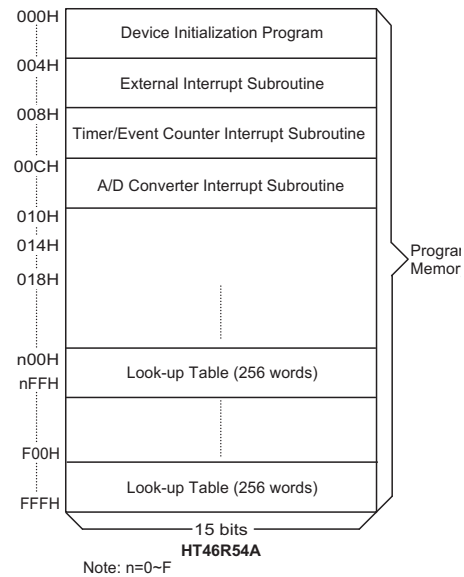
000H
Device Initialization Program
004H
External Interrupt Subroutine
008H
Timer/Event Counter Interrupt Subroutine
00CH
A/D Converter Interrupt Subroutine
010H
014H
018H
n00H
Look-up Table (256 words)
nFFH
F00H
Look-up Table (256 words)
FFFH
15 bits
HT46R54A
Note: n=0~F

Progra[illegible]
Memor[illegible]